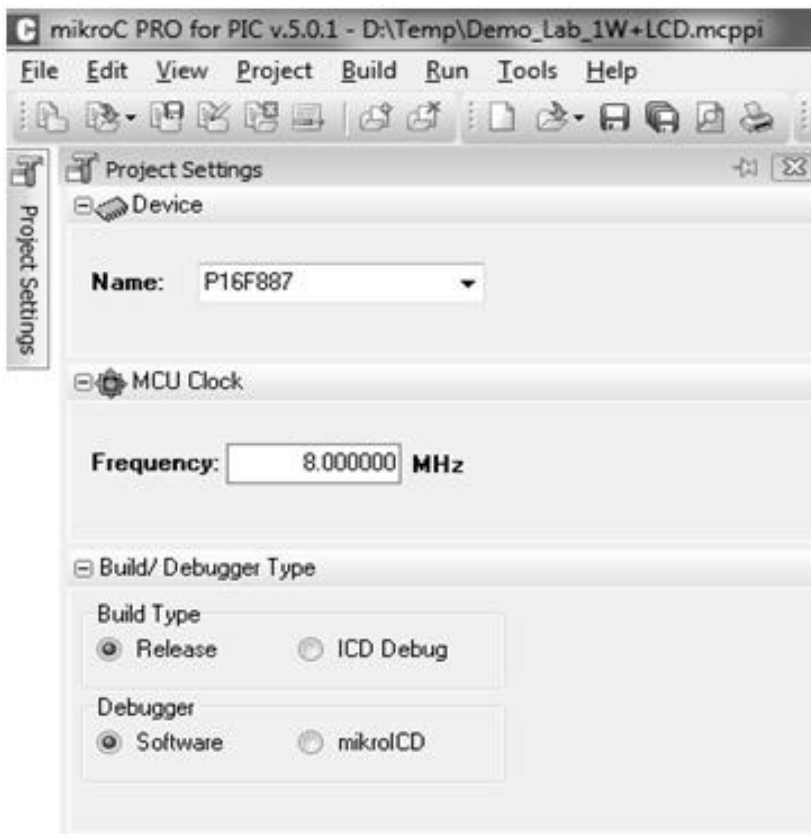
mikroC PRO for PIC v.5.0.1 - D:\Temp\Demo_Lab_1W+LCD.mcppi

File Edit View Project Build Run Tools Help

Project Settings

Project Settings

Device

Name: P16F887

MCU Clock

Frequency: 8.000000 MHz

Build/ Debugger Type

Build Type

Release ICD Debug

Debugger

Software mikroICD